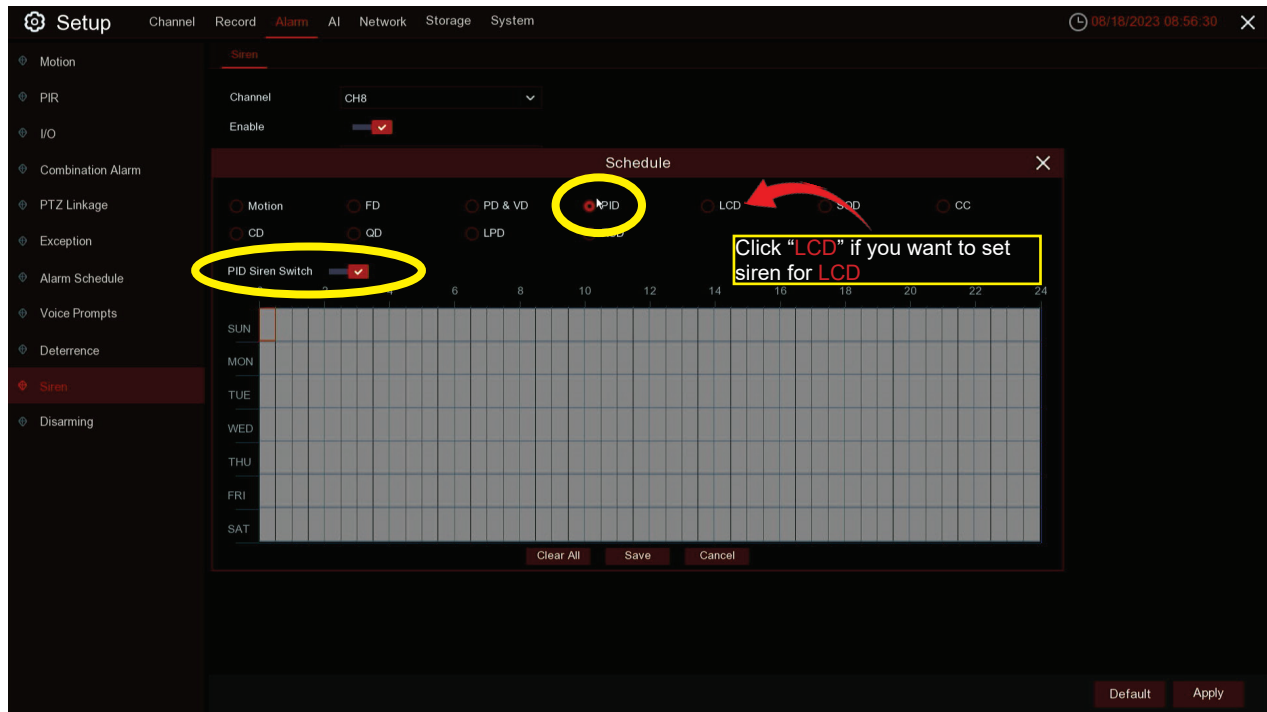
Setup Channel Record Alarm AI Network Storage System 08/18/2023 08:56:30

Motion
PIR
I/O
Combination Alarm
PTZ Linkage
Exception
Alarm Schedule
Voice Prompts
Deterrence
Siren
Disarming

Siren

Channel CH8
Enable

Schedule

Motion FD PD & VD PID LCD SOD CC
CD QD LPD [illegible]

PID Siren Switch

Click "LCD" if you want to set siren for LCD

0 2 4 6 8 10 12 14 16 18 20 22 24

SUN
MON
TUE
WED
THU
FRI
SAT

Clear All Save Cancel

Default Apply